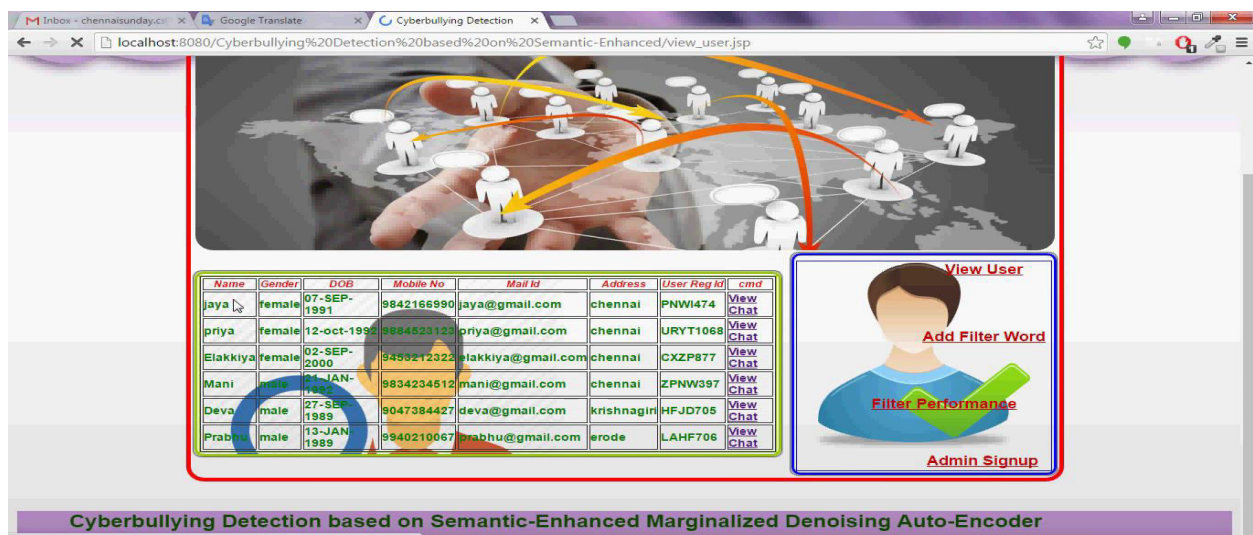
Inbox - chennaisunday.co ×
Google Translate ×
Cyberbullying Detection ×

localhost:8080/Cyberbullying%20Detection%20based%20on%20Semantic-Enhanced/view_user.jsp

| Name | Gender | DOB | Mobile No | Mail Id | Address | User Reg Id | cmd |
|---|---|---|---|---|---|---|---|
| jaya | female | 07-SEP-1991 | 9842166990 | jaya@gmail.com | chennai | PNWI474 | View Chat |
| priya | female | 12-oct-1992 | 9884523123 | priya@gmail.com | chennai | URYT1068 | View Chat |
| Elakkiya | female | 02-SEP-2000 | 9458212322 | elakkiya@gmail.com | chennai | CXZP877 | View Chat |
| Mani | male | 21-JAN-1982 | 9834234512 | mani@gmail.com | chennai | ZPNW397 | View Chat |
| Deva | male | 27-SEP-1989 | 9047384427 | deva@gmail.com | krishnagiri | HFJD705 | View Chat |
| Prabhu | male | 13-JAN-1989 | 9940210067 | prabhu@gmail.com | erode | LAHF706 | View Chat |

View User
Add Filter Word
Filter Performance
Admin Signup

Cyberbullying Detection based on Semantic-Enhanced Marginalized Denoising Auto-Encoder